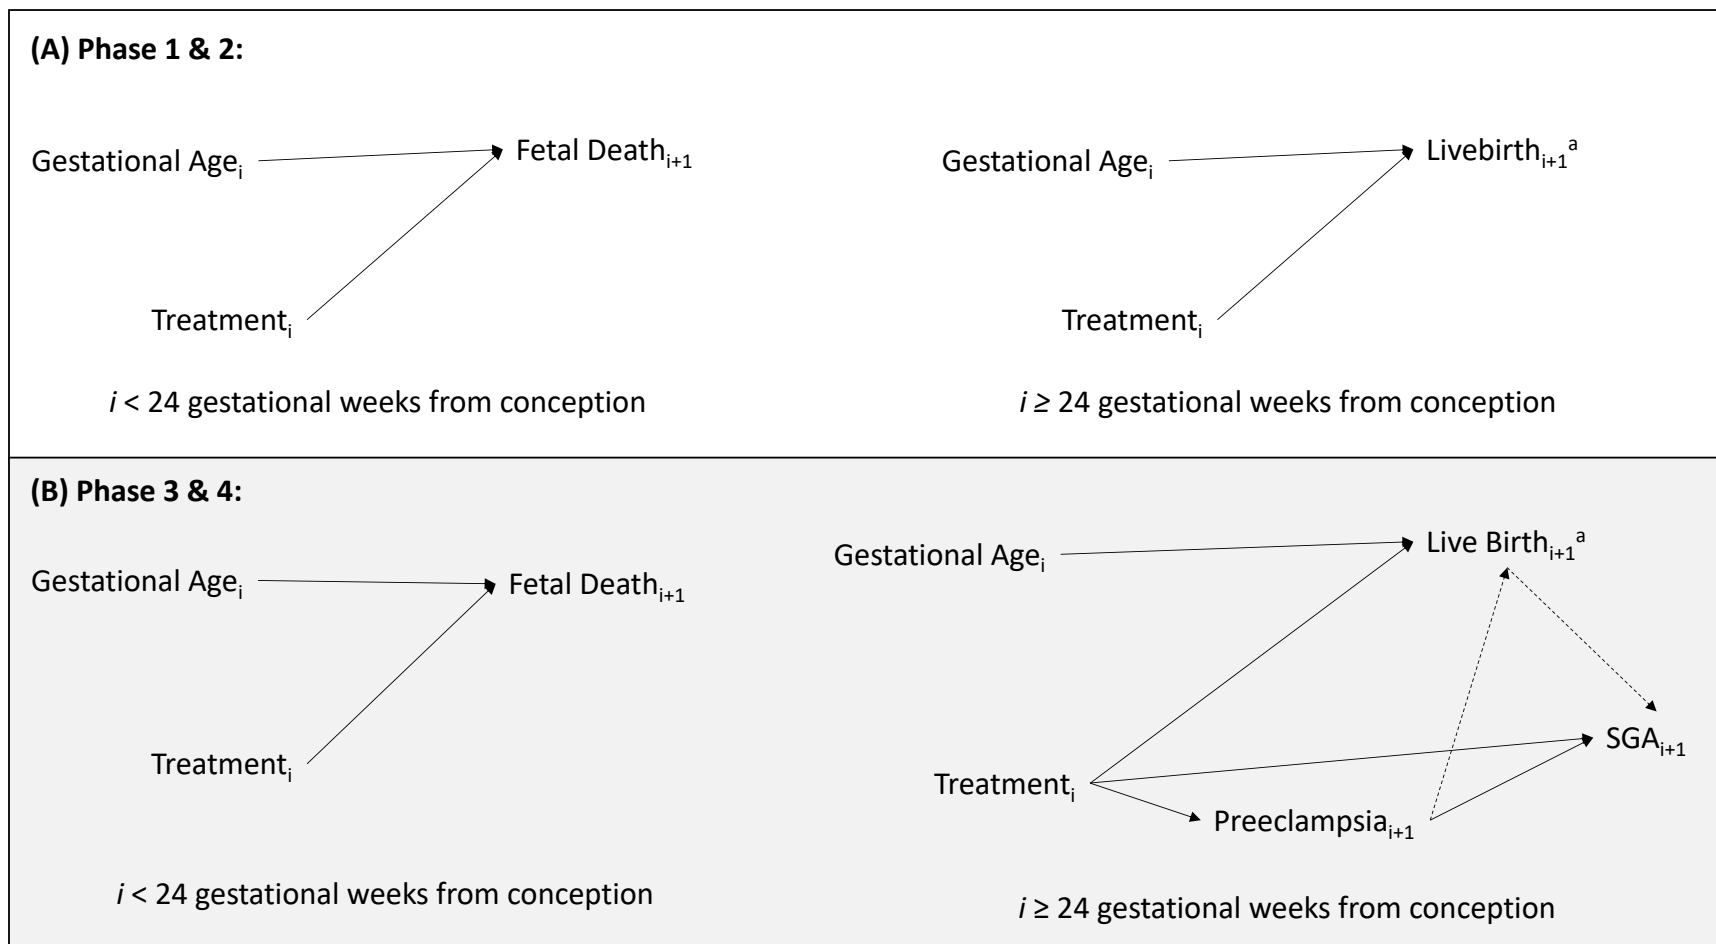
(A) Phase 1 & 2:

Gestational Age$_{i}$

Fetal Death$_{i+1}$

Treatment$_{i}$

$i$ < 24 gestational weeks from conception

Gestational Age$_{i}$

Livebirth$_{i+1}{}^{a}$

Treatment$_{i}$

$i$ ≥ 24 gestational weeks from conception

(B) Phase 3 & 4:

Gestational Age$_{i}$

Fetal Death$_{i+1}$

Treatment$_{i}$

$i$ < 24 gestational weeks from conception

Gestational Age$_{i}$

Live Birth$_{i+1}{}^{a}$

SGA$_{i+1}$

Treatment$_{i}$

Preeclampsia$_{i+1}$

$i$ ≥ 24 gestational weeks from conception